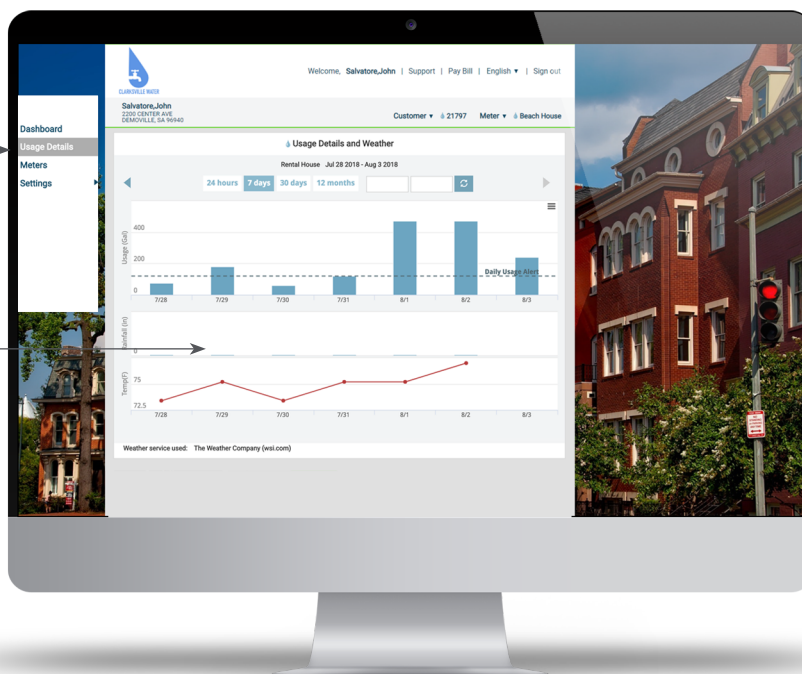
CLARKSVILLE WATER

Welcome, Salvatore,John | Support | Pay Bill | English ▾ | Sign out

Salvatore,John
2200 CENTER AVE
DEMOVILLE, SA 96940

Customer ▾ 21797 Meter ▾ Beach House

Dashboard
Usage Details
Meters
Settings

Usage Details and Weather

Rental House Jul 28 2018 - Aug 3 2018

24 hours 7 days 30 days 12 months

Usage (Gal)
400
200
0
Daily Usage Alert
7/28 7/29 7/30 7/31 8/1 8/2 8/3

Rainfall (in)
0

Temp(F)
75
72.5
7/28 7/29 7/30 7/31 8/1 8/2 8/3

Weather service used: The Weather Company (wsi.com)